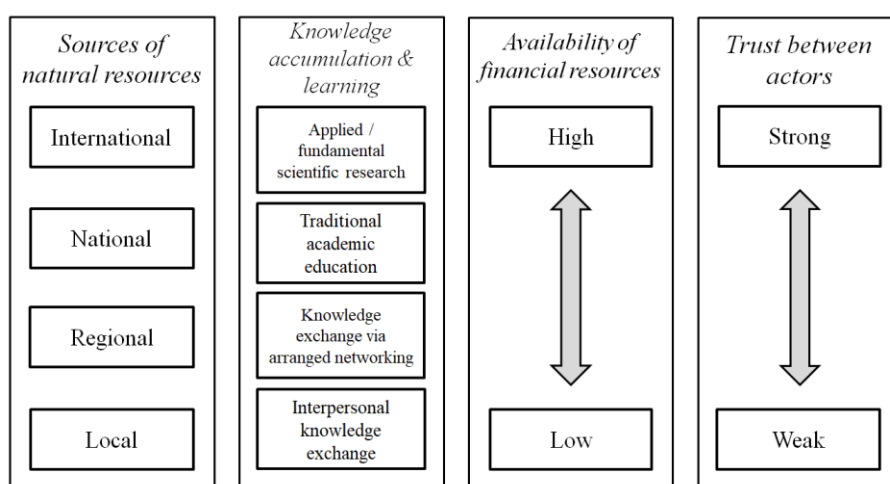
Sources of natural resources

International

National

Regional

Local

Knowledge accumulation & learning

Applied / fundamental scientific research

Traditional academic education

Knowledge exchange via arranged networking

Interpersonal knowledge exchange

Availability of financial resources

High

Low

Trust between actors

Strong

Weak